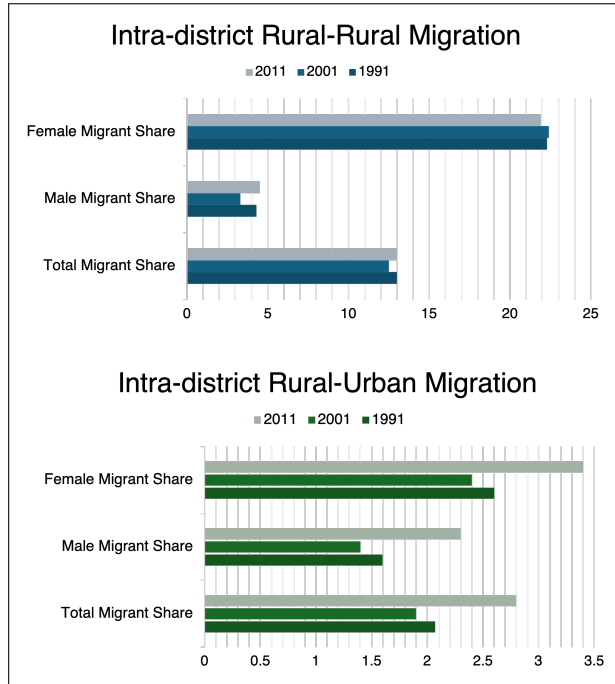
Intra-district Rural-Rural Migration

2011 2001 1991

Female Migrant Share

Male Migrant Share

Total Migrant Share

0 5 10 15 20 25

Intra-district Rural-Urban Migration

2011 2001 1991

Female Migrant Share

Male Migrant Share

Total Migrant Share

0 0.5 1 1.5 2 2.5 3 3.5